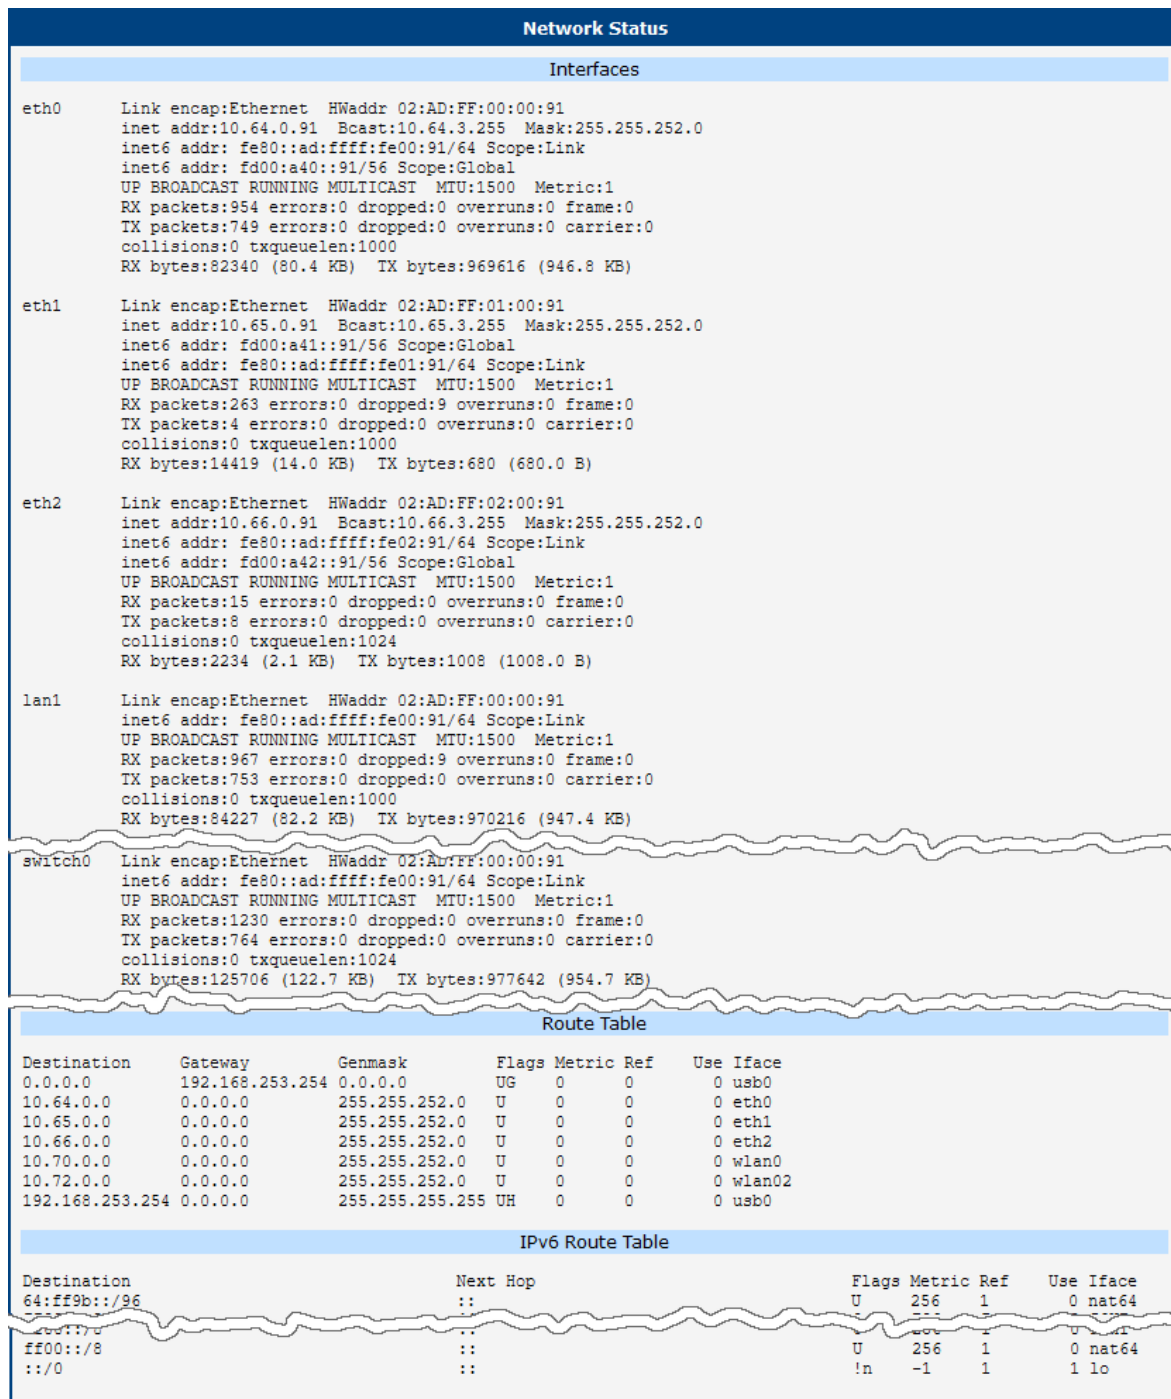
Network Status

Interfaces

eth0 Link encap:Ethernet HWaddr 02:AD:FF:00:00:91
inet addr:10.64.0.91 Bcast:10.64.3.255 Mask:255.255.252.0
inet6 addr: fe80::ad:ffff:fe00:91/64 Scope:Link
inet6 addr: fd00:a40::91/56 Scope:Global
UP BROADCAST RUNNING MULTICAST MTU:1500 Metric:1
RX packets:954 errors:0 dropped:0 overruns:0 frame:0
TX packets:749 errors:0 dropped:0 overruns:0 carrier:0
collisions:0 txqueuelen:1000
RX bytes:82340 (80.4 KB) TX bytes:969616 (946.8 KB)

eth1 Link encap:Ethernet HWaddr 02:AD:FF:01:00:91
inet addr:10.65.0.91 Bcast:10.65.3.255 Mask:255.255.252.0
inet6 addr: fd00:a41::91/56 Scope:Global
inet6 addr: fe80::ad:ffff:fe01:91/64 Scope:Link
UP BROADCAST RUNNING MULTICAST MTU:1500 Metric:1
RX packets:263 errors:0 dropped:9 overruns:0 frame:0
TX packets:4 errors:0 dropped:0 overruns:0 carrier:0
collisions:0 txqueuelen:1000
RX bytes:14419 (14.0 KB) TX bytes:680 (680.0 B)

eth2 Link encap:Ethernet HWaddr 02:AD:FF:02:00:91
inet addr:10.66.0.91 Bcast:10.66.3.255 Mask:255.255.252.0
inet6 addr: fe80::ad:ffff:fe02:91/64 Scope:Link
inet6 addr: fd00:a42::91/56 Scope:Global
UP BROADCAST RUNNING MULTICAST MTU:1500 Metric:1
RX packets:15 errors:0 dropped:0 overruns:0 frame:0
TX packets:8 errors:0 dropped:0 overruns:0 carrier:0
collisions:0 txqueuelen:1024
RX bytes:2234 (2.1 KB) TX bytes:1008 (1008.0 B)

lan1 Link encap:Ethernet HWaddr 02:AD:FF:00:00:91
inet6 addr: fe80::ad:ffff:fe00:91/64 Scope:Link
UP BROADCAST RUNNING MULTICAST MTU:1500 Metric:1
RX packets:967 errors:0 dropped:9 overruns:0 frame:0
TX packets:753 errors:0 dropped:0 overruns:0 carrier:0
collisions:0 txqueuelen:1000
RX bytes:84227 (82.2 KB) TX bytes:970216 (947.4 KB)

switch0 Link encap:Ethernet HWaddr 02:AD:FF:00:00:91
inet6 addr: fe80::ad:ffff:fe00:91/64 Scope:Link
UP BROADCAST RUNNING MULTICAST MTU:1500 Metric:1
RX packets:1230 errors:0 dropped:0 overruns:0 frame:0
TX packets:764 errors:0 dropped:0 overruns:0 carrier:0
collisions:0 txqueuelen:1024
RX bytes:125706 (122.7 KB) TX bytes:977642 (954.7 KB)

Route Table

| Destination | Gateway | Genmask | Flags | Metric | Ref | Use | Iface |
|---|---|---|---|---|---|---|---|
| 0.0.0.0 | 192.168.253.254 | 0.0.0.0 | UG | 0 | 0 | 0 | usb0 |
| 10.64.0.0 | 0.0.0.0 | 255.255.252.0 | U | 0 | 0 | 0 | eth0 |
| 10.65.0.0 | 0.0.0.0 | 255.255.252.0 | U | 0 | 0 | 0 | eth1 |
| 10.66.0.0 | 0.0.0.0 | 255.255.252.0 | U | 0 | 0 | 0 | eth2 |
| 10.70.0.0 | 0.0.0.0 | 255.255.252.0 | U | 0 | 0 | 0 | wlan0 |
| 10.72.0.0 | 0.0.0.0 | 255.255.252.0 | U | 0 | 0 | 0 | wlan02 |
| 192.168.253.254 | 0.0.0.0 | 255.255.255.255 | UH | 0 | 0 | 0 | usb0 |

IPv6 Route Table

| Destination | Next Hop | Flags | Metric | Ref | Use | Iface |
|---|---|---|---|---|---|---|
| 64:ff9b::/96 | :: | U | 256 | 1 | 0 | nat64 |
| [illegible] | :: | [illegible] | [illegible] | 1 | 0 | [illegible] |
| ff00::/8 | :: | U | 256 | 1 | 0 | nat64 |
| ::/0 | :: | !n | -1 | 1 | 1 | lo |